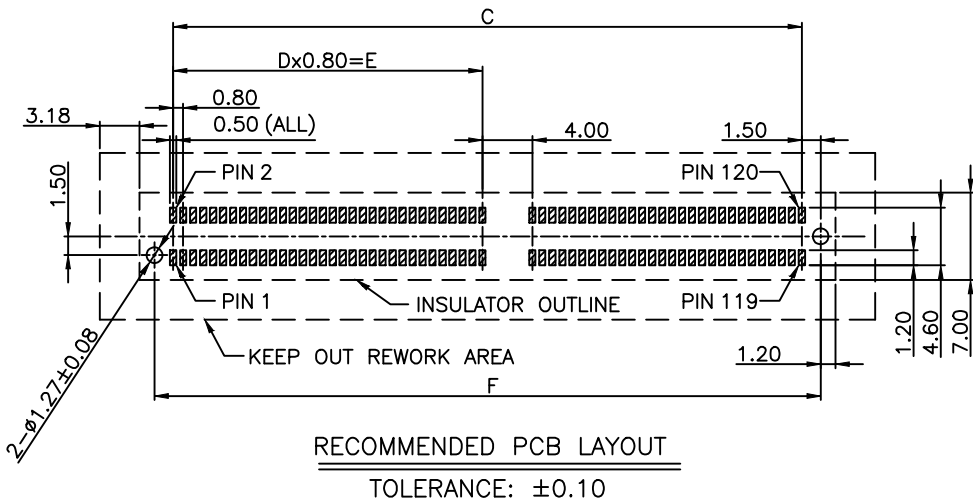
C

Dx0.80=E

0.80

3.18

0.50 (ALL)

4.00

1.50

1.50

PIN 2

PIN 120

PIN 1

INSULATOR OUTLINE

PIN 119

1.20

4.60

7.00

KEEP OUT REWORK AREA

1.20

2-ø1.27±0.08

F

RECOMMENDED PCB LAYOUT

TOLERANCE: ±0.10